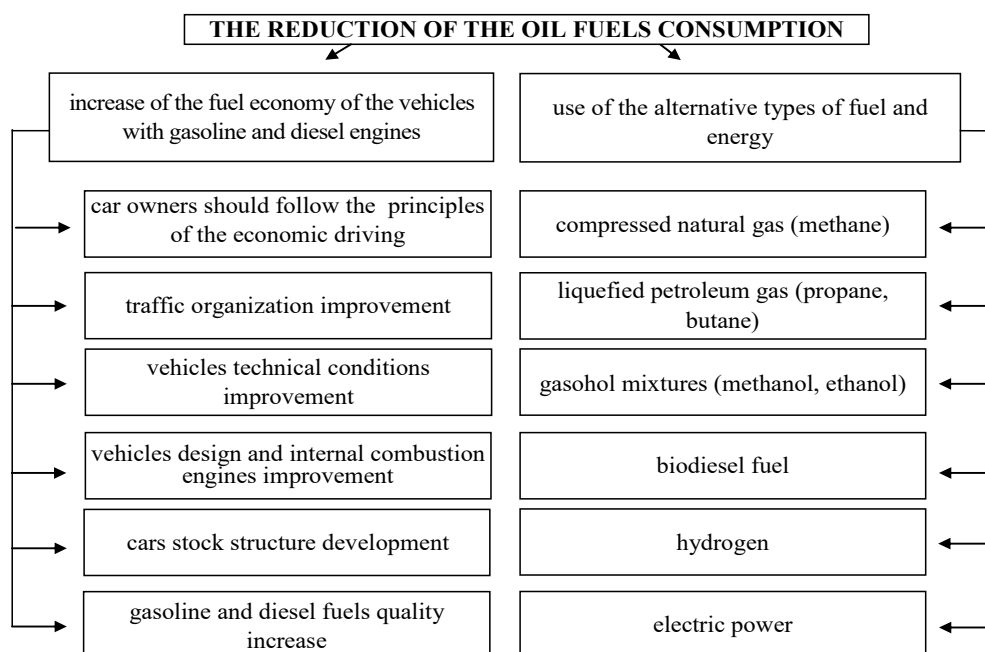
THE REDUCTION OF THE OIL FUELS CONSUMPTION

increase of the fuel economy of the vehicles with gasoline and diesel engines

car owners should follow the principles of the economic driving

traffic organization improvement

vehicles technical conditions improvement

vehicles design and internal combustion engines improvement

cars stock structure development

gasoline and diesel fuels quality increase

use of the alternative types of fuel and energy

compressed natural gas (methane)

liquefied petroleum gas (propane, butane)

gasohol mixtures (methanol, ethanol)

biodiesel fuel

hydrogen

electric power